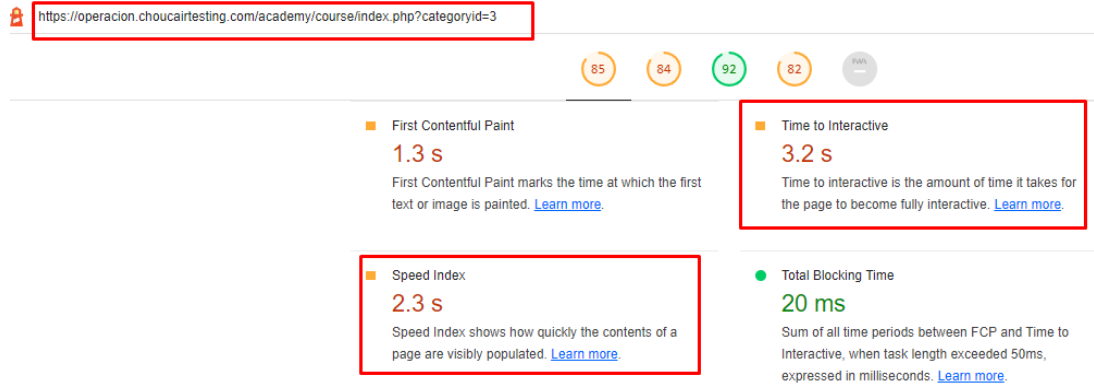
https://operacion.choucairtesting.com/academy/course/index.php?categoryid=3

85
84
92
82
PWA
–

First Contentful Paint
1.3 s
First Contentful Paint marks the time at which the first text or image is painted. Learn more.

Time to Interactive
3.2 s
Time to interactive is the amount of time it takes for the page to become fully interactive. Learn more.

Speed Index
2.3 s
Speed Index shows how quickly the contents of a page are visibly populated. Learn more.

Total Blocking Time
20 ms
Sum of all time periods between FCP and Time to Interactive, when task length exceeded 50ms, expressed in milliseconds. Learn more.